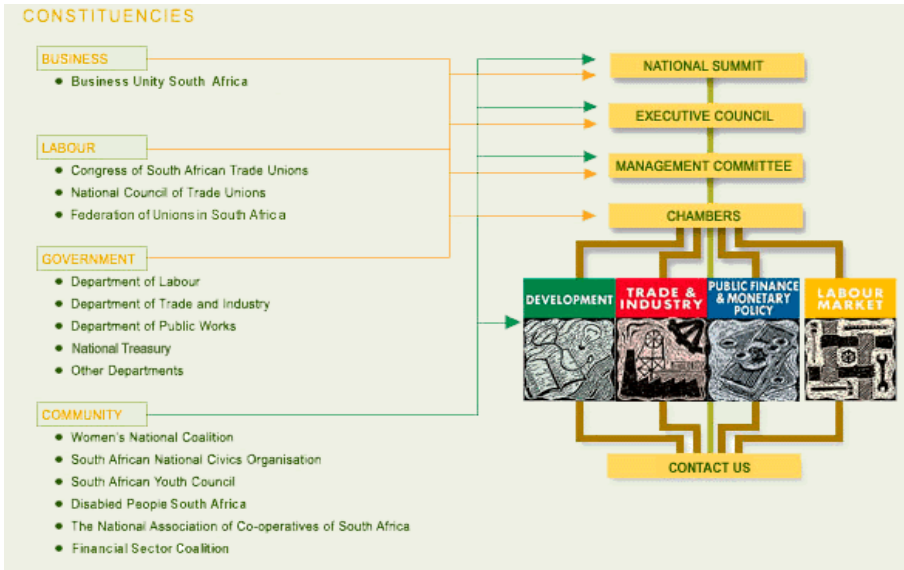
CONSTITUENCIES

BUSINESS
- Business Unity South Africa

LABOUR
- Congress of South African Trade Unions
- National Council of Trade Unions
- Federation of Unions in South Africa

GOVERNMENT
- Department of Labour
- Department of Trade and Industry
- Department of Public Works
- National Treasury
- Other Departments

COMMUNITY
- Women's National Coalition
- South African National Civics Organisation
- South African Youth Council
- Disabled People South Africa
- The National Association of Co-operatives of South Africa
- Financial Sector Coalition

NATIONAL SUMMIT

EXECUTIVE COUNCIL

MANAGEMENT COMMITTEE

CHAMBERS

DEVELOPMENT

TRADE & INDUSTRY

PUBLIC FINANCE & MONETARY POLICY

LABOUR MARKET

CONTACT US